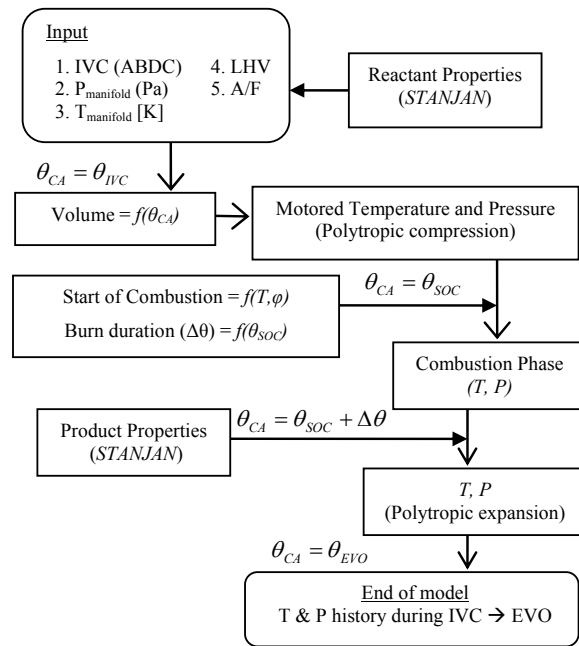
Input

1. IVC (ABDC)
2. $P_{manifold}$ (Pa)
3. $T_{manifold}$ [K]
4. LHV
5. A/F

Reactant Properties (*STANJAN*)

$\theta_{CA} = \theta_{IVC}$

Volume = $f(\theta_{CA})$

Motored Temperature and Pressure (Polytropic compression)

Start of Combustion = $f(T,\varphi)$

Burn duration ($\Delta\theta$) = $f(\theta_{SOC})$

$\theta_{CA} = \theta_{SOC}$

Combustion Phase (*T, P*)

Product Properties (*STANJAN*)

$\theta_{CA} = \theta_{SOC} + \Delta\theta$

*T, P* (Polytropic expansion)

$\theta_{CA} = \theta_{EVO}$

End of model

T & P history during IVC → EVO